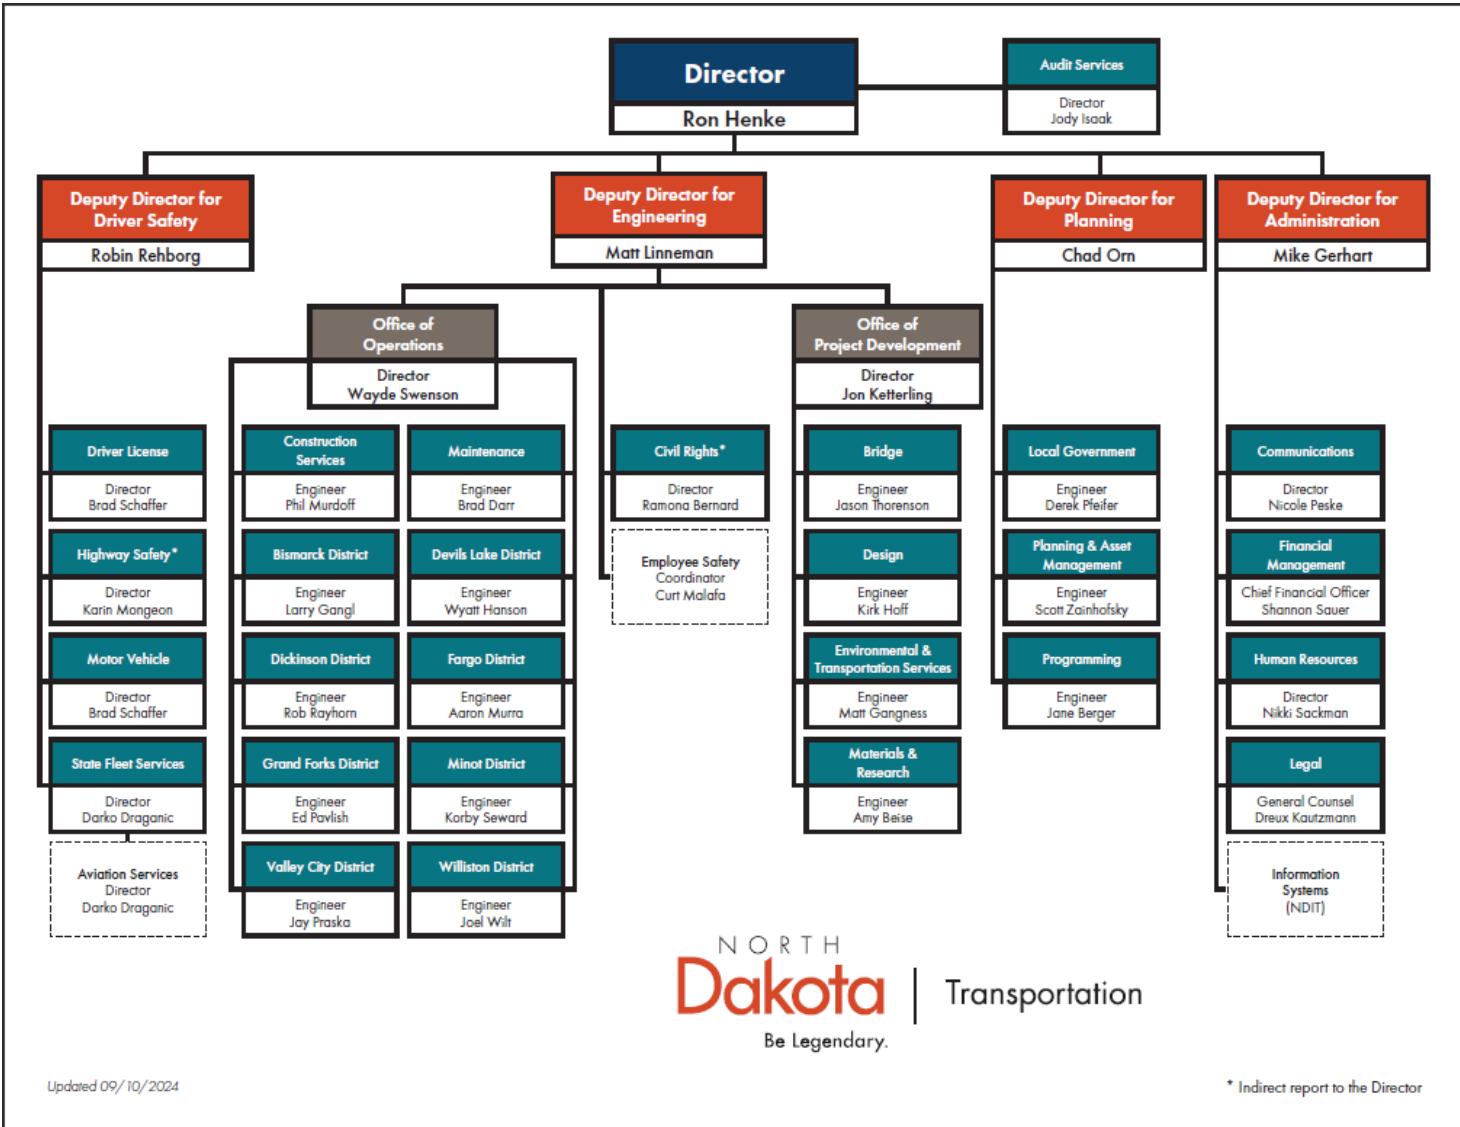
Director
Ron Henke

Audit Services
Director
Jody Isaak

Deputy Director for Driver Safety
Robin Rehborg

Deputy Director for Engineering
Matt Linneman

Deputy Director for Planning
Chad Orn

Deputy Director for Administration
Mike Gerhart

Office of Operations
Director
Wayde Swenson

Office of Project Development
Director
Jon Ketterling

Driver License
Director
Brad Schaffer

Highway Safety*
Director
Karin Mongeon

Motor Vehicle
Director
Brad Schaffer

State Fleet Services
Director
Darko Draganic

Aviation Services
Director
Darko Draganic

Construction Services
Engineer
Phil Murdoff

Maintenance
Engineer
Brad Darr

Bismarck District
Engineer
Larry Gangl

Devils Lake District
Engineer
Wyatt Hanson

Dickinson District
Engineer
Rob Rayhorn

Fargo District
Engineer
Aaron Murra

Grand Forks District
Engineer
Ed Pavlish

Minot District
Engineer
Korby Seward

Valley City District
Engineer
Jay Praska

Williston District
Engineer
Joel Wilt

Civil Rights*
Director
Ramona Bernard

Employee Safety
Coordinator
Curt Malafa

Bridge
Engineer
Jason Thorenson

Design
Engineer
Kirk Hoff

Environmental & Transportation Services
Engineer
Matt Gangness

Materials & Research
Engineer
Amy Beise

Local Government
Engineer
Derek Pfeifer

Planning & Asset Management
Engineer
Scott Zainhofsky

Programming
Engineer
Jane Berger

Communications
Director
Nicole Peske

Financial Management
Chief Financial Officer
Shannon Sauer

Human Resources
Director
Nikki Sackman

Legal
General Counsel
Dreux Kautzmann

Information Systems
(NDIT)

NORTH
Dakota | Transportation
Be Legendary.

Updated 09/10/2024

* Indirect report to the Director